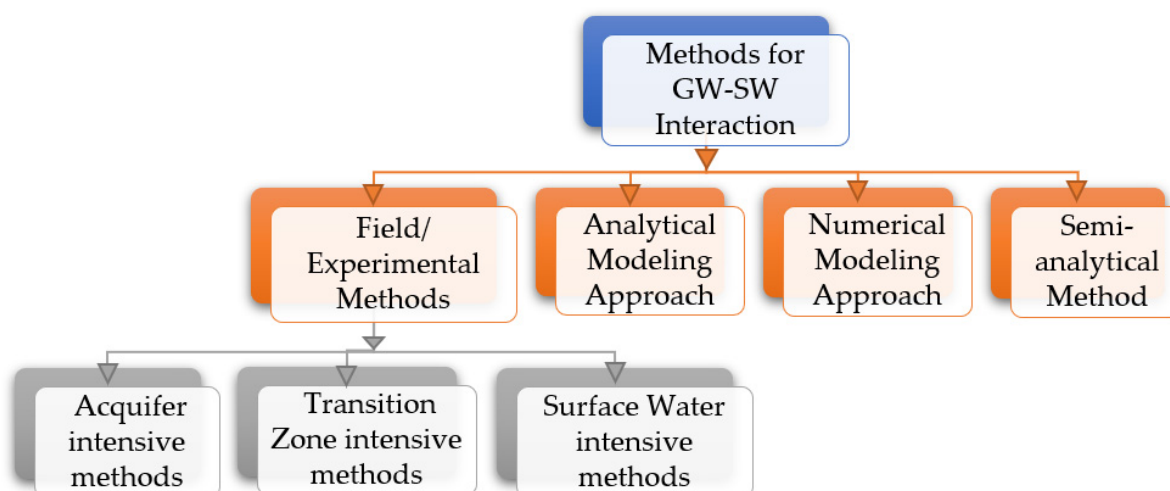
Methods for GW-SW Interaction

Field/ Experimental Methods

Analytical Modeling Approach

Numerical Modeling Approach

Semi-analytical Method

Acquifer intensive methods

Transition Zone intensive methods

Surface Water intensive methods